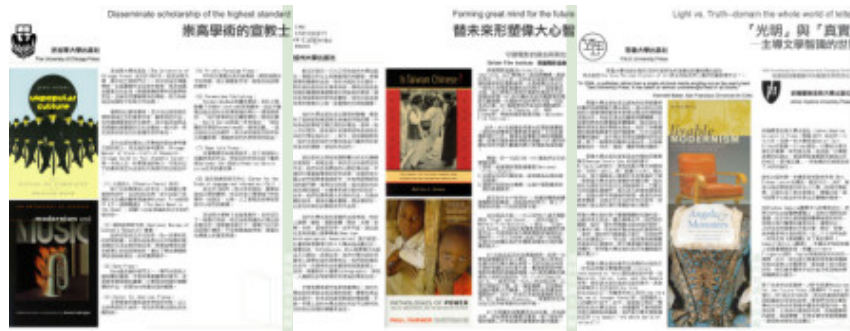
Disseminate scholarship of the highest standard
崇高學術的宣教士

The University of Chicago Press

unpopular culture

modernism and MUSIC

Forming great mind for the future
替未來形塑偉大心智

Is Taiwan Chinese?

Light vs. Truth
「光明」與「真實」

MODERNISM

Angels & Monsters